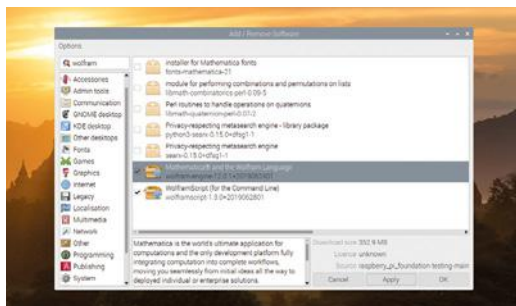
Add / Remove Software

Options

wolfram

Accessories
Admin tools
Communication
GNOME desktop
KDE desktop
Other desktops
Fonts
Games
Graphics
Internet
Legacy
Localisation
Multimedia
Network
Other
Programming
Publishing
System

Installer for Mathematica fonts
fonts-mathematica-21

module for performing combinations and permutations on lists
libmath-combinatorics-perl-0.09-5

Perl routines to handle operations on quaternions
libmath-quaternion-perl-0.07-2

Privacy-respecting metasearch engine - library package
python3-searx-0.15.0+dfsg1-1

Privacy-respecting metasearch engine
searx-0.15.0+dfsg1-1

Mathematica and the Wolfram Language
wolfram-engine-12.0.1+2019082401

WolframScript (for the Command Line)
wolframscript-1.3.0+2019062801

Mathematica is the world's ultimate application for computations and the only development platform fully integrating computation into complete workflows, moving you seamlessly from initial ideas all the way to deployed individual or enterprise solutions.

Download size: 392.9 MB
Licence: unknown
Source: raspberry_pi_foundation-testing-main

Cancel
Apply
OK